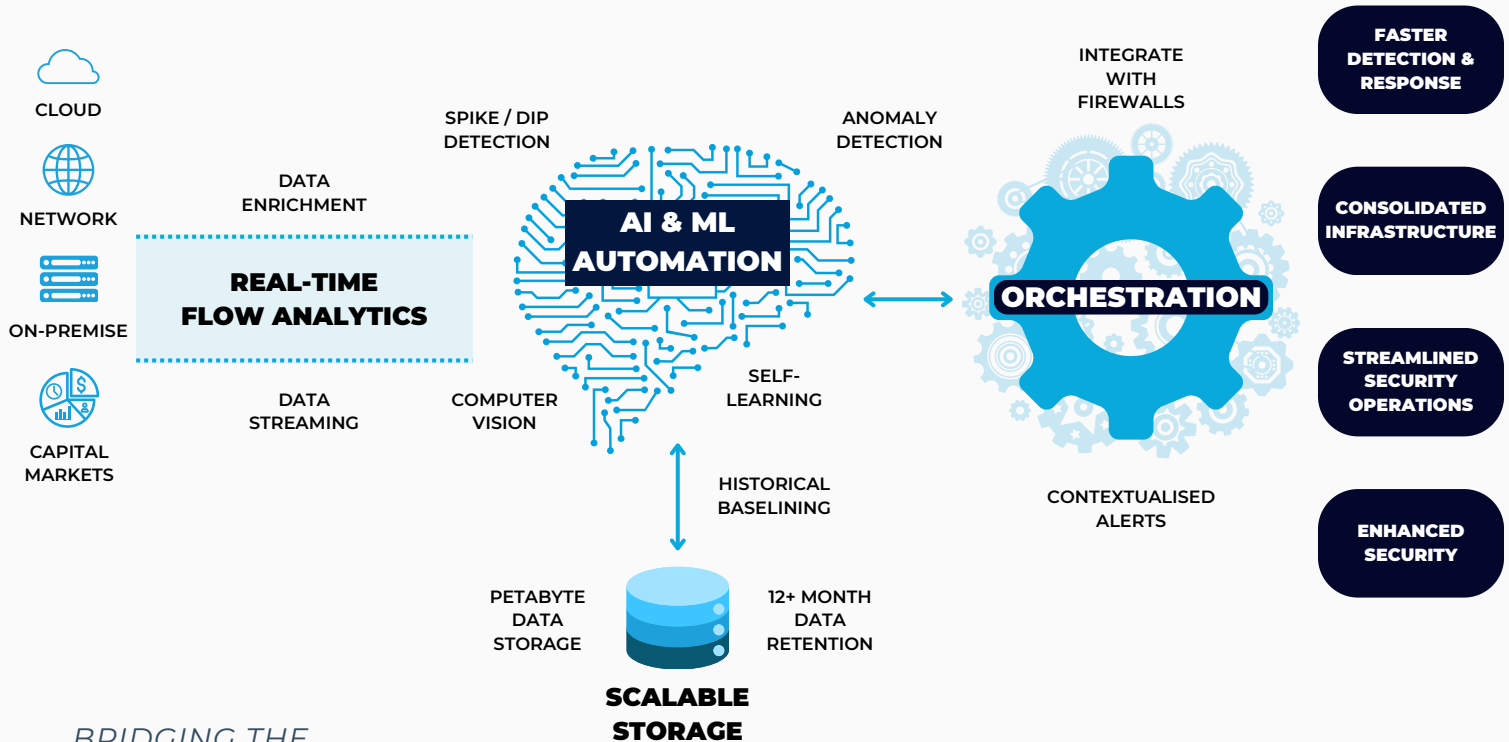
CLOUD

NETWORK

ON-PREMISE

CAPITAL MARKETS

DATA ENRICHMENT

REAL-TIME FLOW ANALYTICS

DATA STREAMING

SPIKE / DIP DETECTION

ANOMALY DETECTION

AI & ML AUTOMATION

COMPUTER VISION

SELF-LEARNING

HISTORICAL BASELINING

PETABYTE DATA STORAGE

12+ MONTH DATA RETENTION

SCALABLE STORAGE

INTEGRATE WITH FIREWALLS

ORCHESTRATION

CONTEXTUALISED ALERTS

FASTER DETECTION & RESPONSE

CONSOLIDATED INFRASTRUCTURE

STREAMLINED SECURITY OPERATIONS

ENHANCED SECURITY

BRIDGING THE